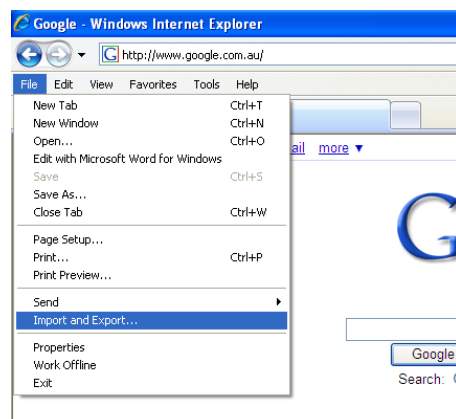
Google - Windows Internet Explorer

http://www.google.com.au/

File Edit View Favorites Tools Help

| | |
|---|---|
| New Tab | Ctrl+T |
| New Window | Ctrl+N |
| Open... | Ctrl+O |
| Edit with Microsoft Word for Windows | |
| Save | Ctrl+S |
| Save As... | |
| Close Tab | Ctrl+W |
| Page Setup... | |
| Print... | Ctrl+P |
| Print Preview... | |
| Send | |
| Import and Export... | |
| Properties | |
| Work Offline | |
| Exit | |

ail more ▼

G

Google

Search: